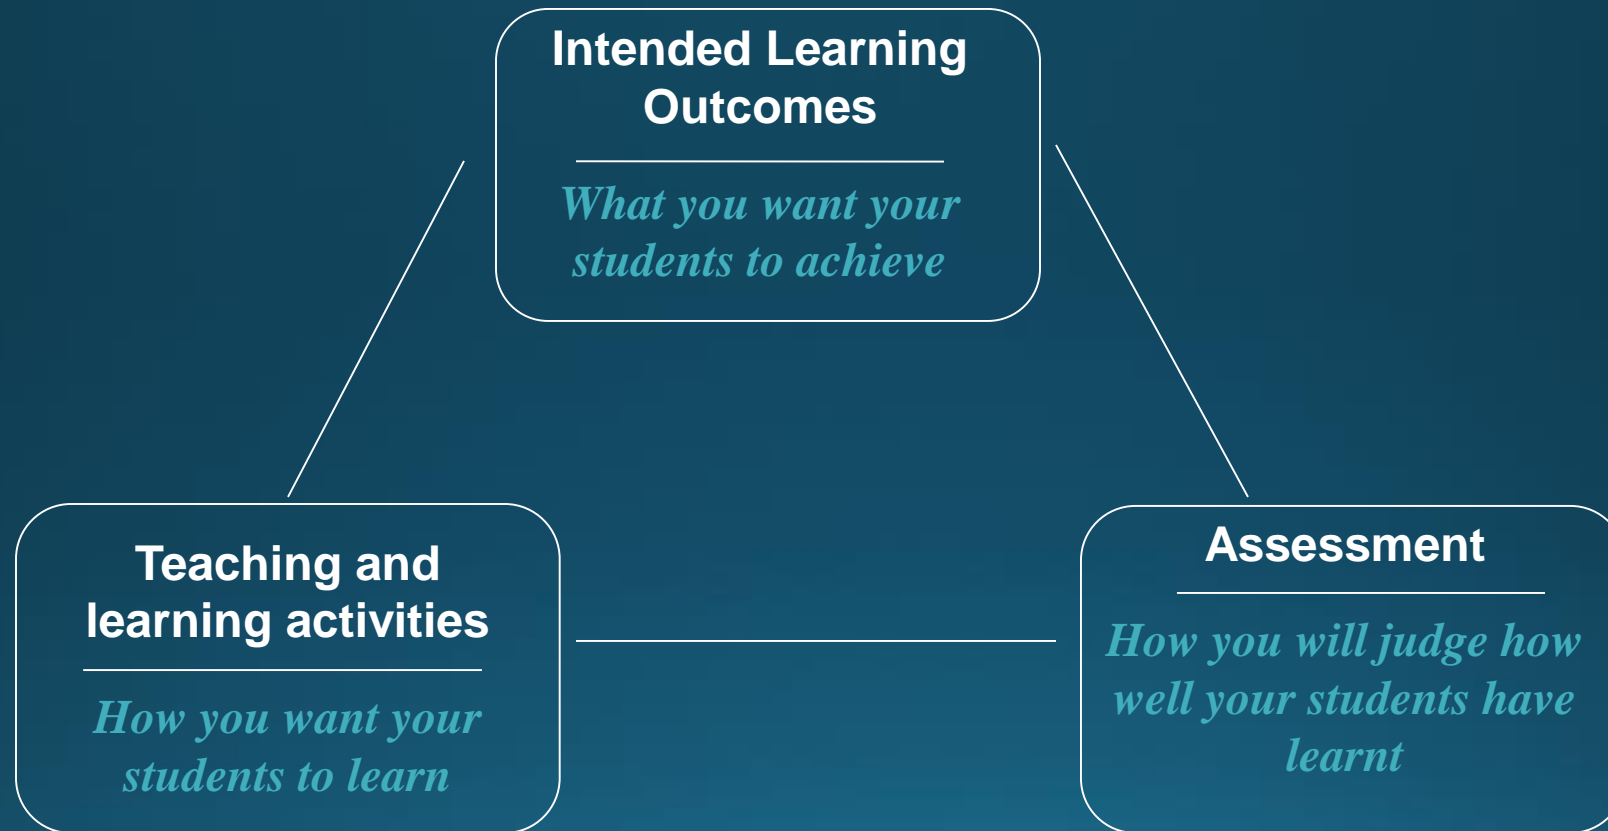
Intended Learning Outcomes

What you want your students to achieve

Teaching and learning activities

How you want your students to learn

Assessment

How you will judge how well your students have learnt